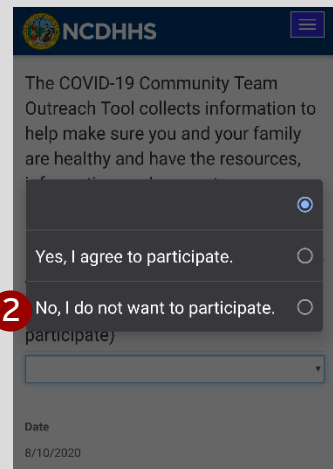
NCDHHS

The COVID-19 Community Team Outreach Tool collects information to help make sure you and your family are healthy and have the resources, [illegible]

Yes, I agree to participate.

2 No, I do not want to participate.

participate)

Date

8/10/2020